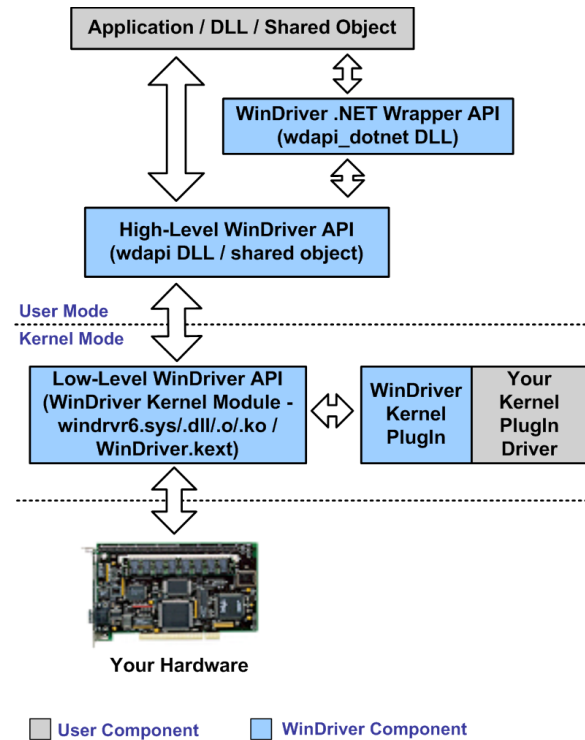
Application / DLL / Shared Object

WinDriver .NET Wrapper API (wdapi_dotnet DLL)

High-Level WinDriver API (wdapi DLL / shared object)

User Mode

Kernel Mode

Low-Level WinDriver API (WinDriver Kernel Module - windrvr6.sys/.dll/.o/.ko / WinDriver.kext)

WinDriver Kernel PlugIn

Your Kernel PlugIn Driver

Your Hardware

User Component

WinDriver Component